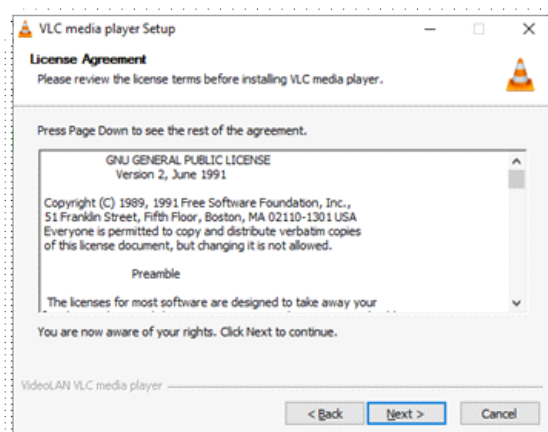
VLC media player Setup

License Agreement
Please review the license terms before installing VLC media player.

Press Page Down to see the rest of the agreement.

GNU GENERAL PUBLIC LICENSE
Version 2, June 1991

Copyright (C) 1989, 1991 Free Software Foundation, Inc.,
51 Franklin Street, Fifth Floor, Boston, MA 02110-1301 USA
Everyone is permitted to copy and distribute verbatim copies
of this license document, but changing it is not allowed.

Preamble

The licenses for most software are designed to take away your

You are now aware of your rights. Click Next to continue.

VideoLAN VLC media player

< Back
Next >
Cancel